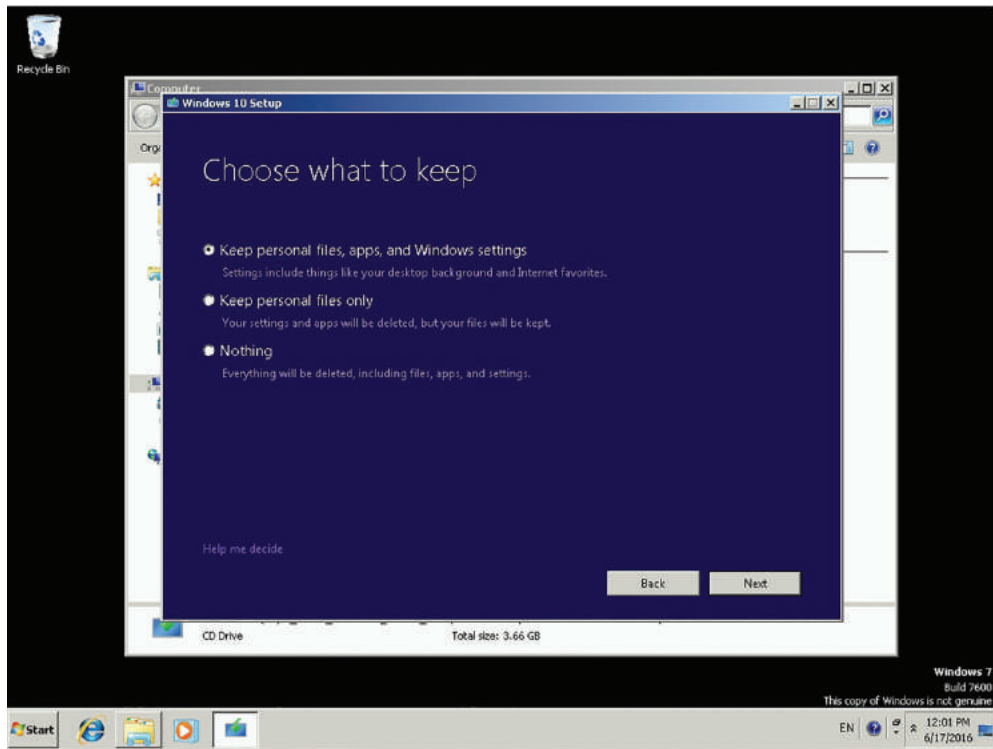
Recycle Bin

Computer

Org

Windows 10 Setup

Choose what to keep

Keep personal files, apps, and Windows settings

Settings include things like your desktop background and Internet favorites.

Keep personal files only

Your settings and apps will be deleted, but your files will be kept.

Nothing

Everything will be deleted, including files, apps, and settings.

Help me decide

Back

Next

CD Drive

Total size: 3.66 GB

Windows 7
Build 7600
This copy of Windows is not genuine

Start

EN

12:01 PM
6/17/2016